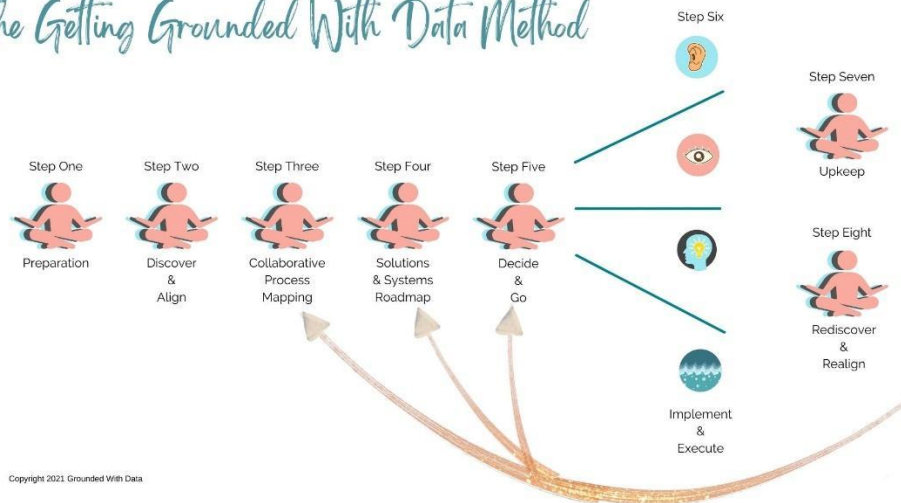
he Getting Grounded With Data Method

Step Six

Step Seven

Upkeep

Step One

Preparation

Step Two

Discover & Align

Step Three

Collaborative Process Mapping

Step Four

Solutions & Systems Roadmap

Step Five

Decide & Go

Step Eight

Rediscover & Realign

Implement & Execute

Copyright 2021 Grounded With Data